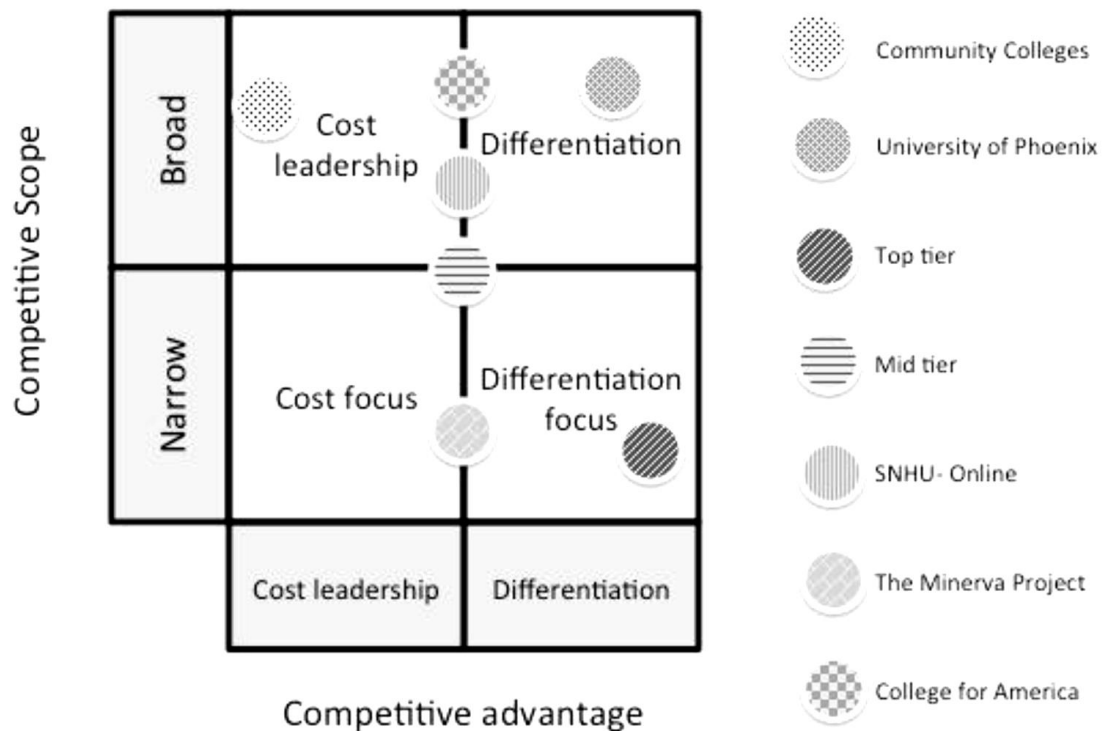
Competitive Scope

Broad

Cost leadership

Differentiation

Narrow

Cost focus

Differentiation focus

Cost leadership

Differentiation

Competitive advantage

Community Colleges

University of Phoenix

Top tier

Mid tier

SNHU- Online

The Minerva Project

College for America